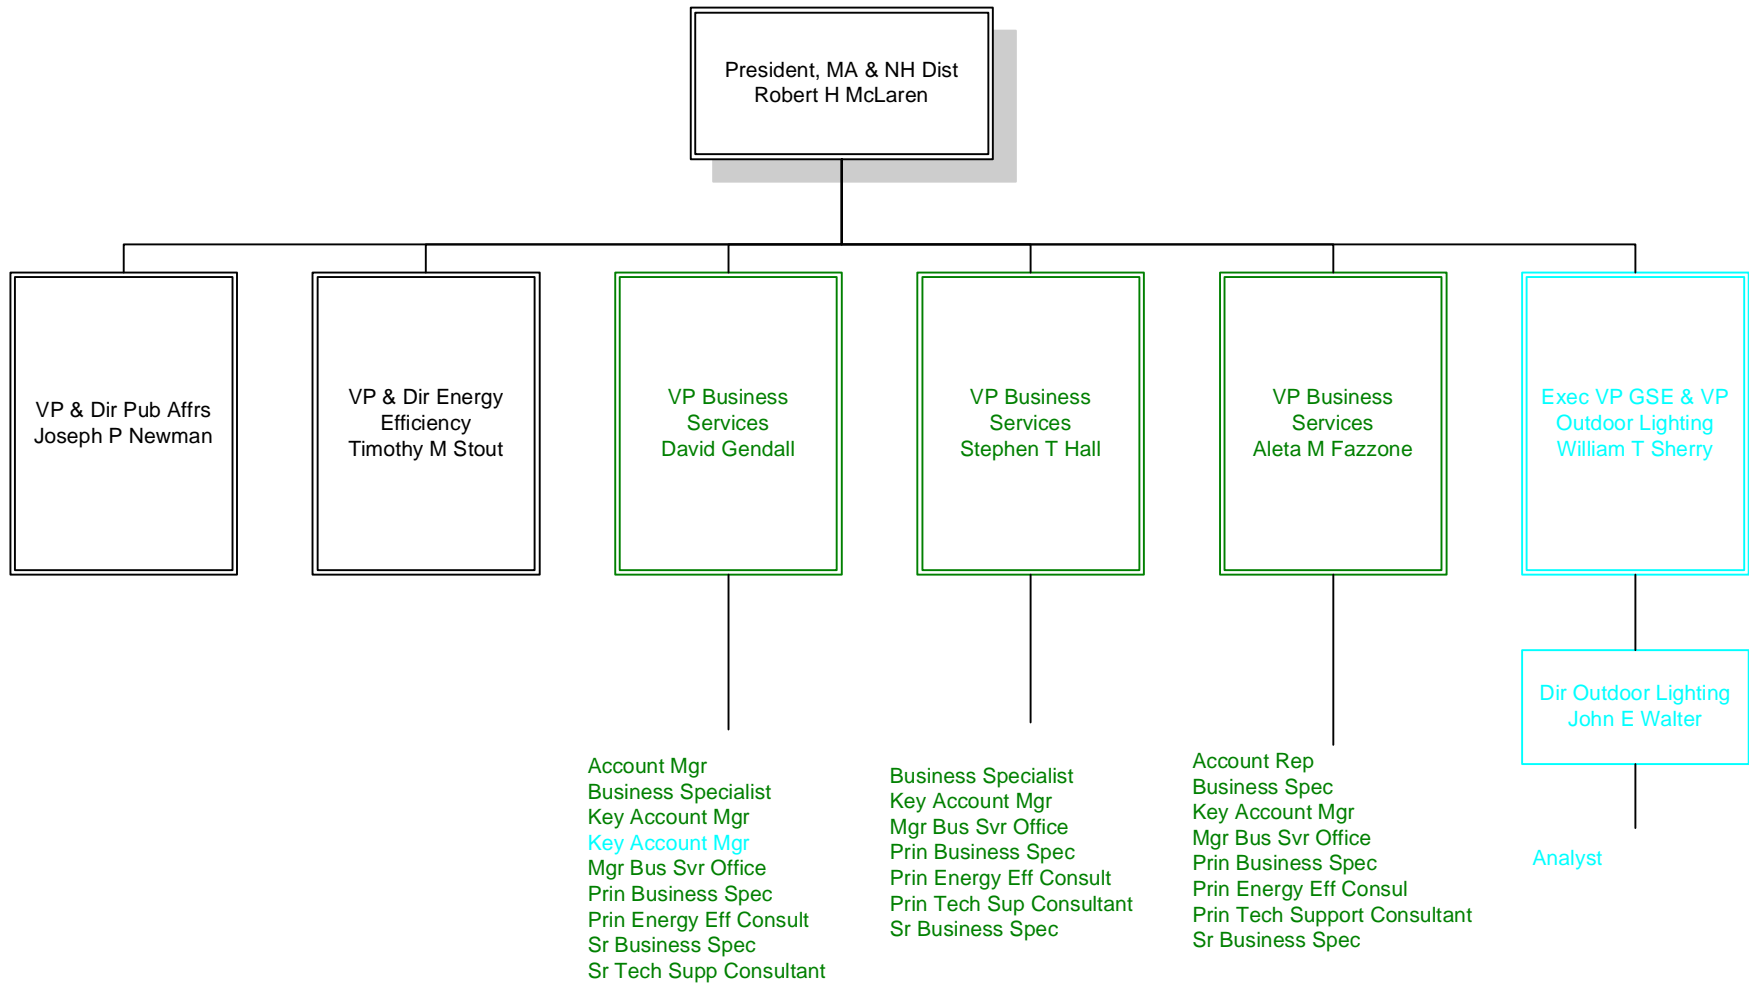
President, MA & NH Dist
Robert H McLaren

VP & Dir Pub Affrs
Joseph P Newman

VP & Dir Energy
Efficiency
Timothy M Stout

VP Business
Services
David Gendall

VP Business
Services
Stephen T Hall

VP Business
Services
Aleta M Fazzone

Exec VP GSE & VP
Outdoor Lighting
William T Sherry

Dir Outdoor Lighting
John E Walter

Account Mgr
Business Specialist
Key Account Mgr
Key Account Mgr
Mgr Bus Svr Office
Prin Business Spec
Prin Energy Eff Consult
Sr Business Spec
Sr Tech Supp Consultant

Business Specialist
Key Account Mgr
Mgr Bus Svr Office
Prin Business Spec
Prin Energy Eff Consult
Prin Tech Sup Consultant
Sr Business Spec

Account Rep
Business Spec
Key Account Mgr
Mgr Bus Svr Office
Prin Business Spec
Prin Energy Eff Consul
Prin Tech Support Consultant
Sr Business Spec

Analyst